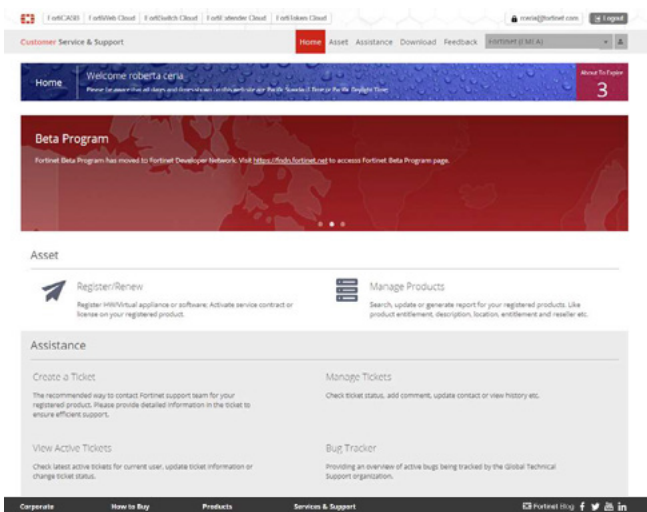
FortiCASB | FortiWeb Cloud | FortiSwitch Cloud | FortiExtender Cloud | FortiToken Cloud

rceria@fortinet.com Logout

Customer Service & Support

Home Asset Assistance Download Feedback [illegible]

Home

Welcome roberta ceria,

Please be aware that all dates and times shown on this website are Pacific Standard Time or Pacific Daylight Time

About To Expire
3

Beta Program

Fortinet Beta Program has moved to Fortinet Developer Network. Visit https://fndn.fortinet.net to access Fortinet Beta Program page.

Asset

Register/Renew

Register HW/Virtual appliance or software; Activate service contract or license on your registered product.

Manage Products

Search, update or generate report for your registered products. Like product entitlement, description, location, entitlement and reseller etc.

Assistance

Create a Ticket

The recommended way to contact Fortinet support team for your registered product. Please provide detailed information in the ticket to ensure efficient support.

Manage Tickets

Check ticket status, add comment, update contact or view history etc.

View Active Tickets

Check latest active tickets for current user, update ticket information or change ticket status.

Bug Tracker

Providing an overview of active bugs being tracked by the Global Technical Support organization.

Corporate How to Buy Products Services & Support

Fortinet Blog